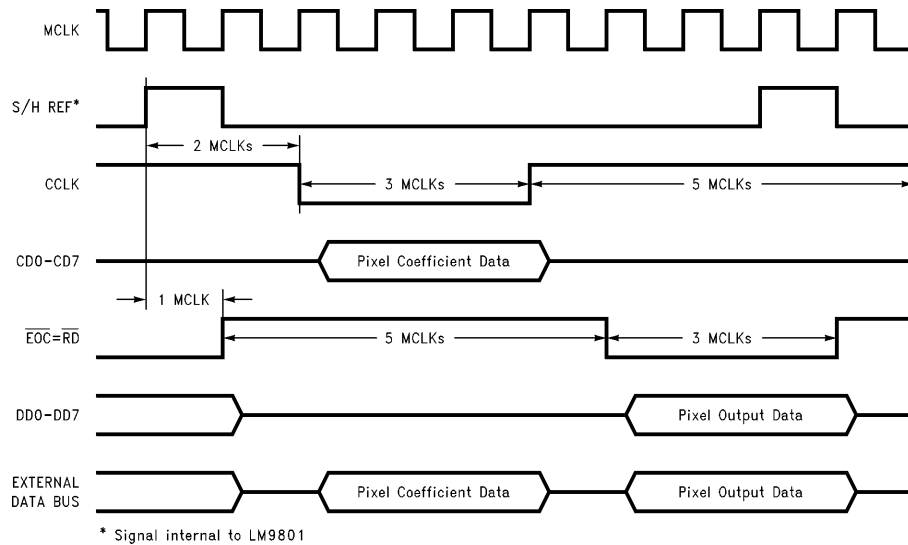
MCLK

S/H REF*

2 MCLKs

CCLK

3 MCLKs

5 MCLKs

CD0-CD7

Pixel Coefficient Data

1 MCLK

$\overline{EOC}=\overline{RD}$

5 MCLKs

3 MCLKs

DD0-DD7

Pixel Output Data

EXTERNAL DATA BUS

Pixel Coefficient Data

Pixel Output Data

* Signal internal to LM9801